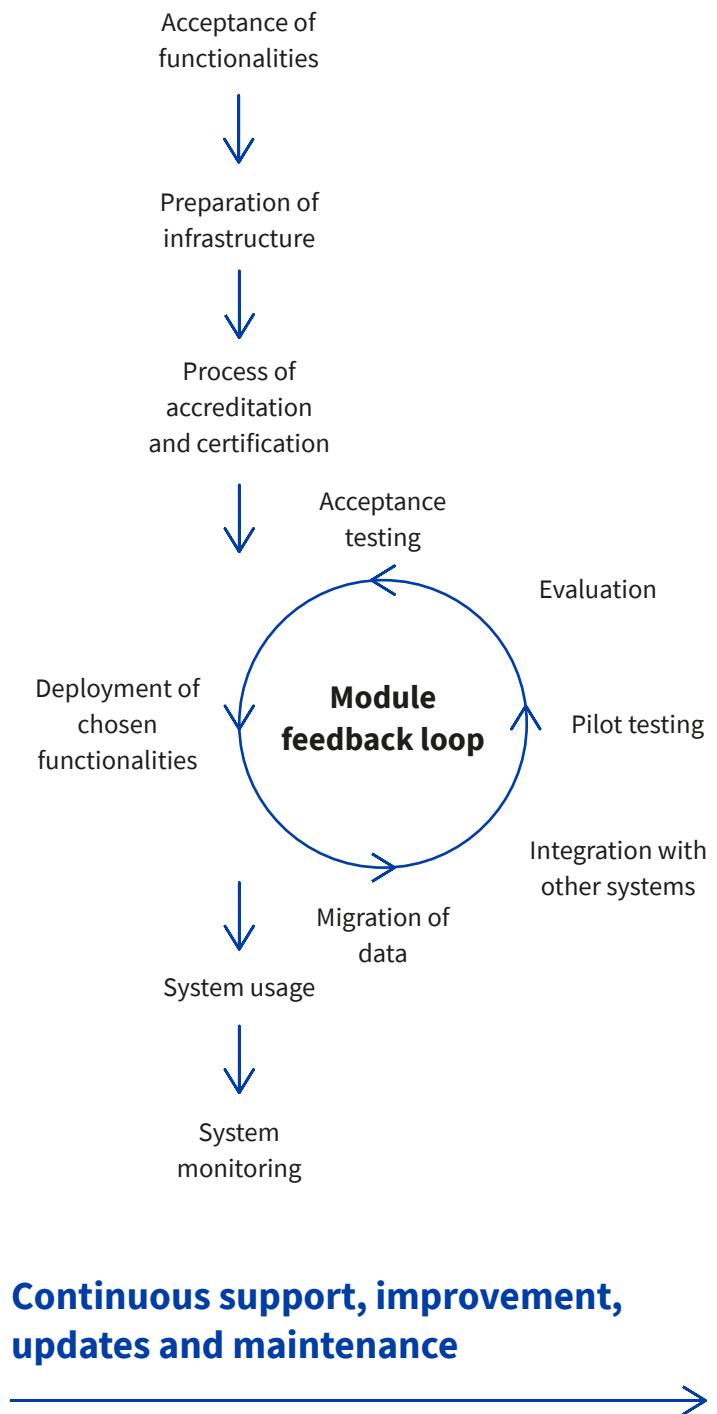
Acceptance of functionalities

Preparation of infrastructure

Process of accreditation and certification

Acceptance testing

Evaluation

Deployment of chosen functionalities

Module feedback loop

Pilot testing

Integration with other systems

Migration of data

System usage

System monitoring

Continuous support, improvement, updates and maintenance